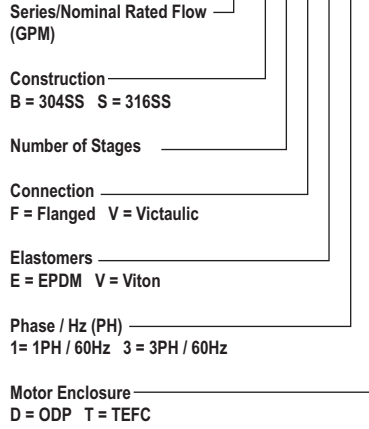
Series/Nominal Rated Flow (GPM)

Construction
B = 304SS S = 316SS

Number of Stages

Connection
F = Flanged V = Victaulic

Elastomers
E = EPDM V = Viton

Phase / Hz (PH)
1= 1PH / 60Hz 3 = 3PH / 60Hz

Motor Enclosure
D = ODP T = TEFC